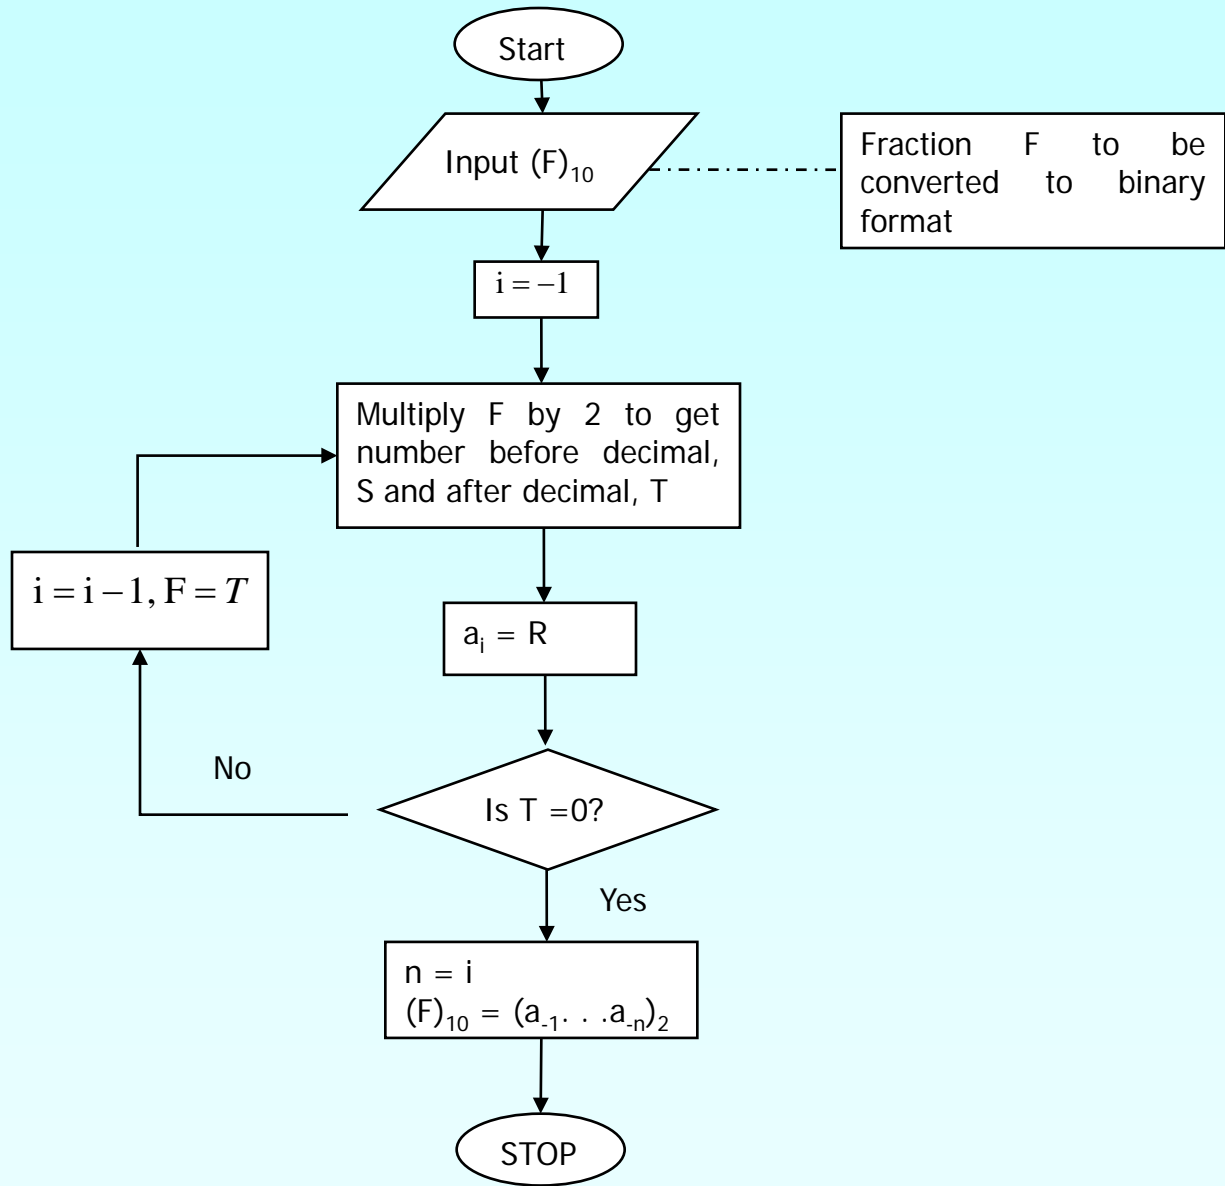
Start

Input $(F)_{10}$

Fraction F to be converted to binary format

$i = -1$

Multiply F by 2 to get number before decimal, S and after decimal, T

$i = i - 1, F = T$

$a_i = R$

No

Is T =0?

Yes

n = i
$(F)_{10} = (a_{-1}. . .a_{-n})_2$

STOP